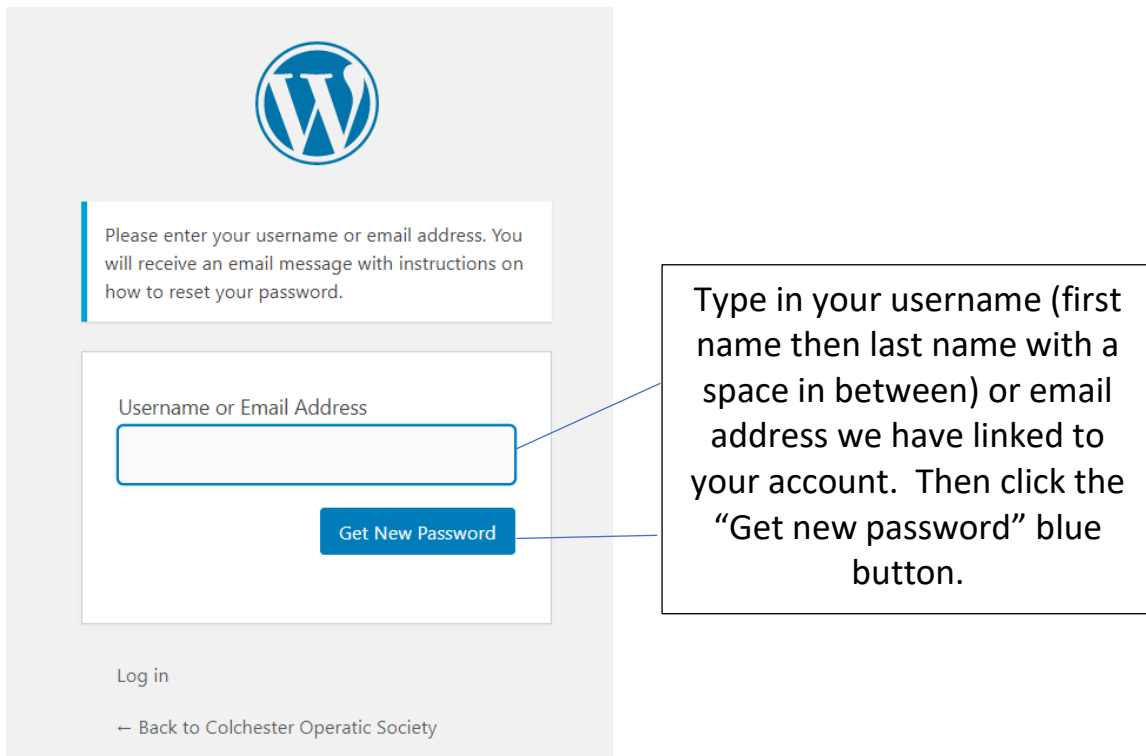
Please enter your username or email address. You will receive an email message with instructions on how to reset your password.

Username or Email Address

Get New Password

Type in your username (first name then last name with a space in between) or email address we have linked to your account. Then click the "Get new password" blue button.

Log in

← Back to Colchester Operatic Society